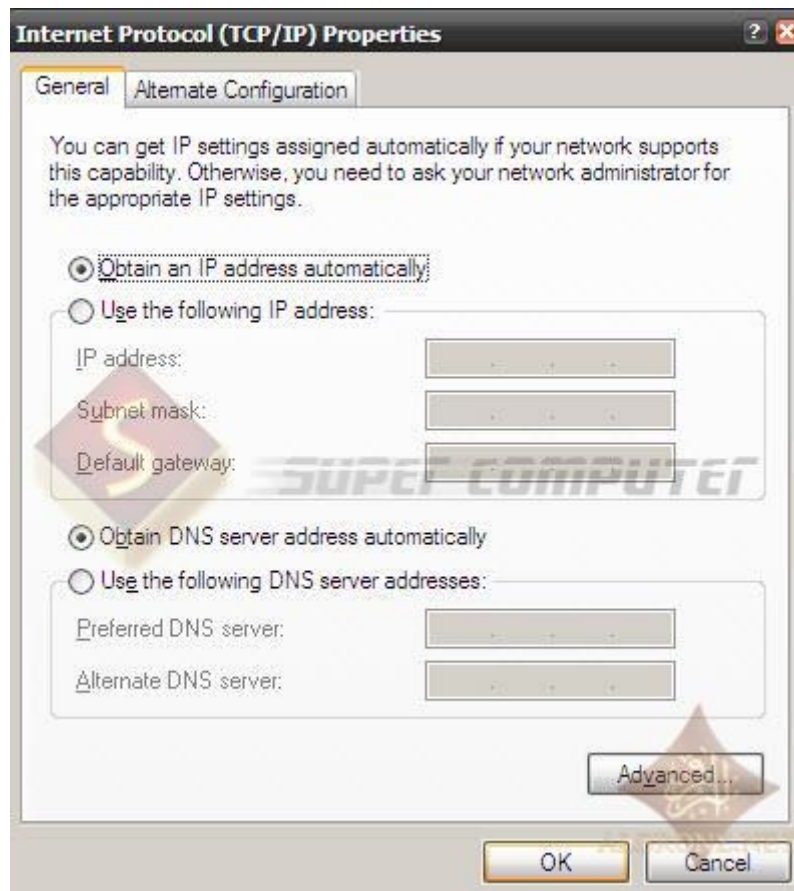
Internet Protocol (TCP/IP) Properties

?

General | Alternate Configuration

You can get IP settings assigned automatically if your network supports this capability. Otherwise, you need to ask your network administrator for the appropriate IP settings.

Obtain an IP address automatically

Use the following IP address:

IP address:

Subnet mask:

Default gateway:

SUPER COMPUTER

Obtain DNS server address automatically

Use the following DNS server addresses:

Preferred DNS server:

Alternate DNS server:

Advanced...

OK

Cancel